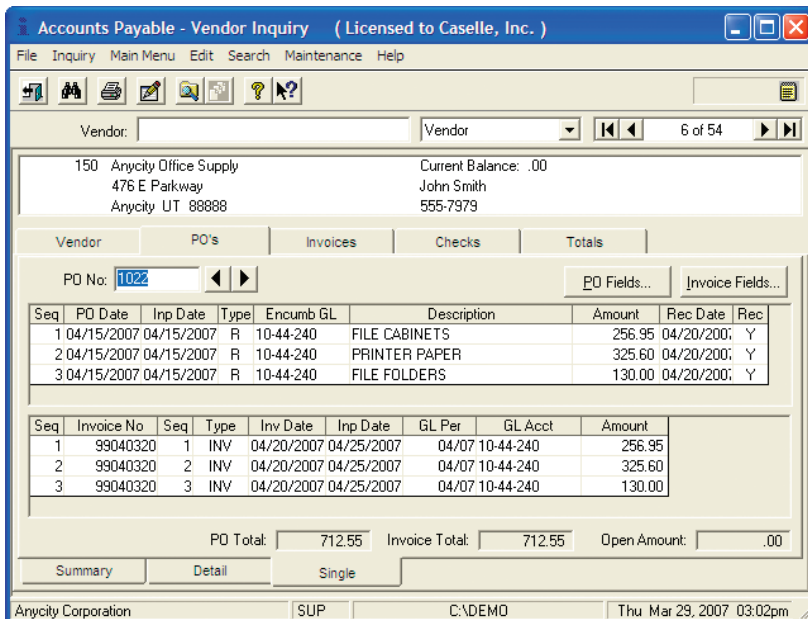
Accounts Payable - Vendor Inquiry ( Licensed to Caselle, Inc. )

File Inquiry Main Menu Edit Search Maintenance Help

Vendor: Vendor 6 of 54

150 Anycity Office Supply
476 E Parkway
Anycity UT 88888

Current Balance: .00
John Smith
555-7979

Vendor PO's Invoices Checks Totals

PO No: 1022

PO Fields... Invoice Fields...

| Seq | PO Date | Inp Date | Type | Encumb GL | Description | Amount | Rec Date | Rec |
|---|---|---|---|---|---|---|---|---|
| 1 | 04/15/2007 | 04/15/2007 | R | 10-44-240 | FILE CABINETS | 256.95 | 04/20/2007 | Y |
| 2 | 04/15/2007 | 04/15/2007 | R | 10-44-240 | PRINTER PAPER | 325.60 | 04/20/2007 | Y |
| 3 | 04/15/2007 | 04/15/2007 | R | 10-44-240 | FILE FOLDERS | 130.00 | 04/20/2007 | Y |

| Seq | Invoice No | Seq | Type | Inv Date | Inp Date | GL Per | GL Acct | Amount |
|---|---|---|---|---|---|---|---|---|
| 1 | 99040320 | 1 | INV | 04/20/2007 | 04/25/2007 | 04/07 | 10-44-240 | 256.95 |
| 2 | 99040320 | 2 | INV | 04/20/2007 | 04/25/2007 | 04/07 | 10-44-240 | 325.60 |
| 3 | 99040320 | 3 | INV | 04/20/2007 | 04/25/2007 | 04/07 | 10-44-240 | 130.00 |

PO Total: 712.55 Invoice Total: 712.55 Open Amount: .00

Summary Detail Single

Anycity Corporation SUP C:\DEMO Thu Mar 29, 2007 03:02pm